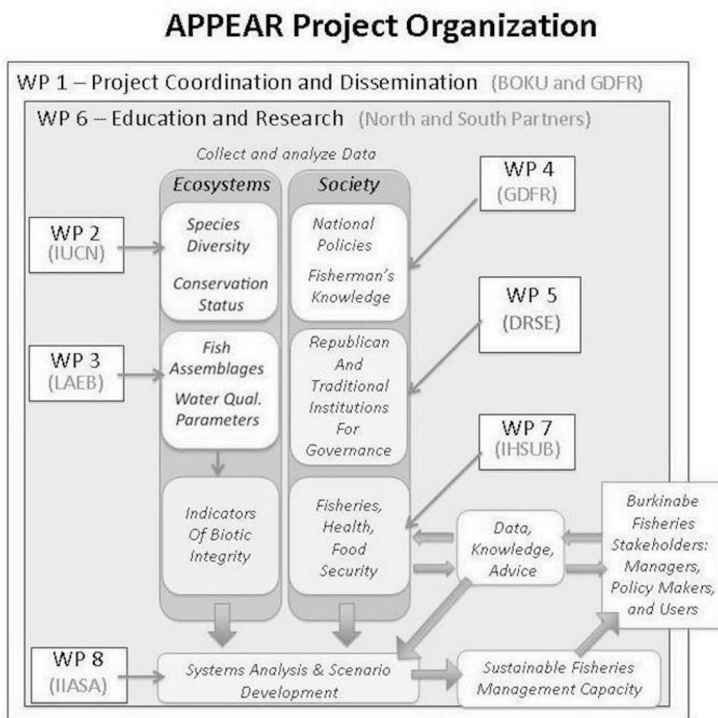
APPEAR Project Organization

WP 1 – Project Coordination and Dissemination (BOKU and GDFR)

WP 6 – Education and Research (North and South Partners)

Collect and analyze Data

Ecosystems

Society

WP 2
(IUCN)

Species Diversity

Conservation Status

National Policies

Fisherman's Knowledge

WP 4
(GDFR)

WP 5
(DRSE)

WP 3
(LAEB)

Fish Assemblages

Water Qual. Parameters

Republican And Traditional Institutions For Governance

WP 7
(IHSUB)

Indicators Of Biotic Integrity

Fisheries, Health, Food Security

Data, Knowledge, Advice

Burkinabe Fisheries Stakeholders: Managers, Policy Makers, and Users

WP 8
(IIASA)

Systems Analysis & Scenario Development

Sustainable Fisheries Management Capacity